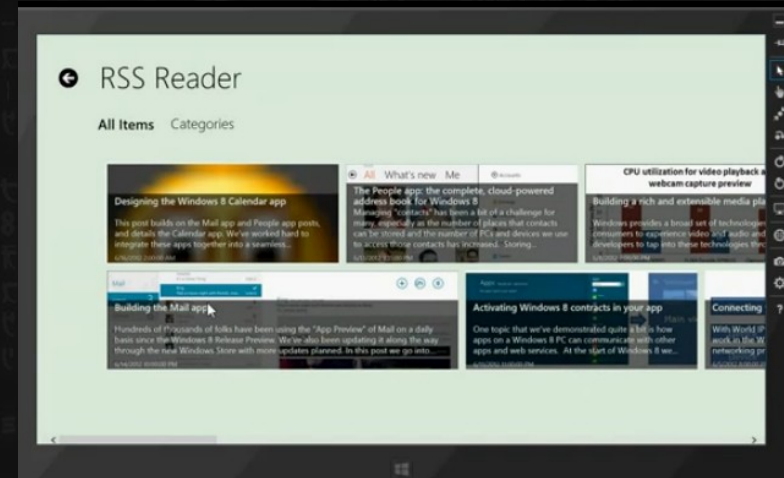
RSS Reader

All Items Categories

Designing the Windows 8 Calendar app

This post builds on the Mail app and People app posts, and details the Calendar app. We've worked hard to integrate these apps together into a seamless...

6/6/2012 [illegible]

All What's new Me

The People app: the complete, cloud-powered address book for Windows 8

Managing "contacts" has been a bit of a challenge for many, especially as the number of places that contacts can be stored and the number of PCs and devices we use to access those contacts has increased. Storing...

6/5/2012 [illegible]

CPU utilization for video playback and webcam capture preview

Building a rich and extensible media pla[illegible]

Windows provides a broad set of technologie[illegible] consumers to experience video and audio and developers to tap into these technologies th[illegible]

Building the Mail app

Hundreds of thousands of folks have been using the "App Preview" of Mail on a daily basis since the Windows 8 Release Preview. We've also been updating it along the way through the new Windows Store with more updates planned. In this post we go into...

6/4/2012 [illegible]

Activating Windows 8 contracts in your app

One topic that we've demonstrated quite a bit is how apps on a Windows 8 PC can communicate with other apps and web services. At the start of Windows 8 we...

6/1/2012 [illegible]

Connecting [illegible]

With World IP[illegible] work in the W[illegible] networking pr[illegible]